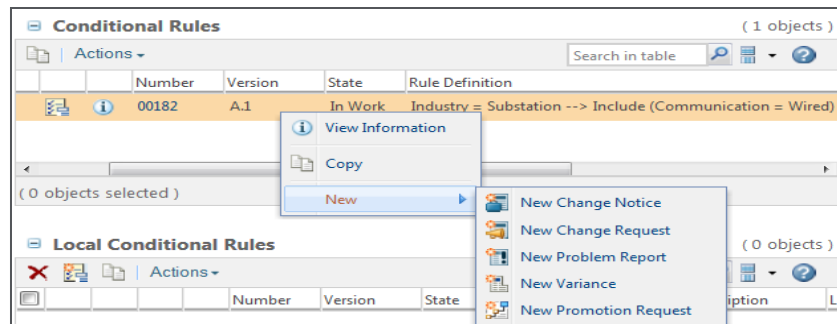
Conditional Rules

( 1 objects )

Actions

Search in table

| | | Number | Version | State | Rule Definition |
|---|---|---|---|---|---|
| | | 00182 | A.1 | In Work | Industry = Substation --> Include (Communication = Wired) |

View Information

Copy

New

New Change Notice

New Change Request

New Problem Report

New Variance

New Promotion Request

( 0 objects selected )

Local Conditional Rules

( 0 objects )

Actions

| | | | | Number | Version | State | ription | L |
|---|---|---|---|---|---|---|---|---|